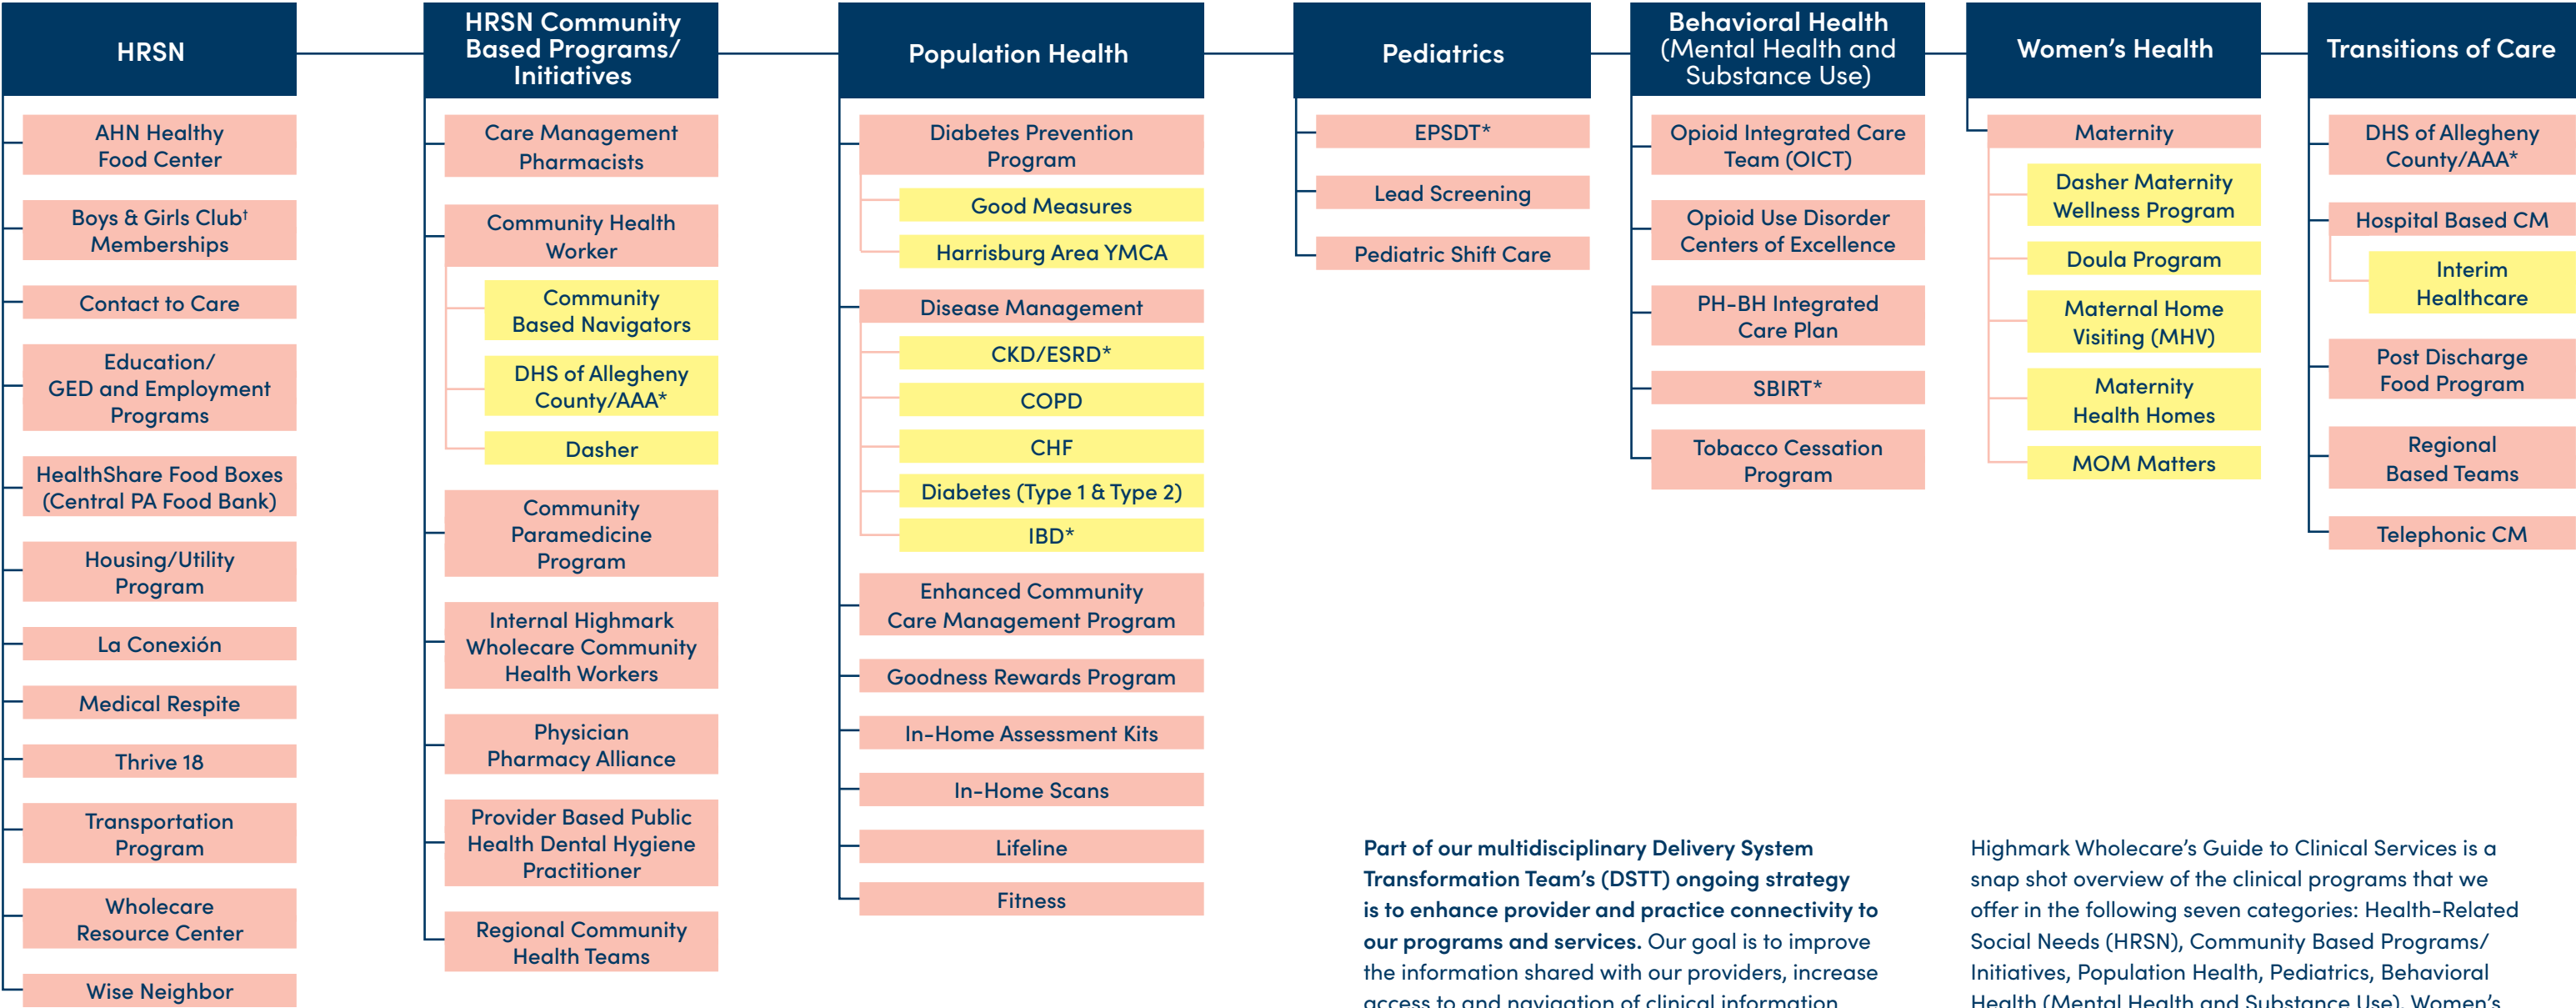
HRSN

AHN Healthy Food Center

Boys & Girls Club† Memberships

Contact to Care

Education/ GED and Employment Programs

HealthShare Food Boxes (Central PA Food Bank)

Housing/Utility Program

La Conexión

Medical Respite

Thrive 18

Transportation Program

Wholecare Resource Center

Wise Neighbor

HRSN Community Based Programs/ Initiatives

Care Management Pharmacists

Community Health Worker

Community Based Navigators

DHS of Allegheny County/AAA*

Dasher

Community Paramedicine Program

Internal Highmark Wholecare Community Health Workers

Physician Pharmacy Alliance

Provider Based Public Health Dental Hygiene Practitioner

Regional Community Health Teams

Population Health

Diabetes Prevention Program

Good Measures

Harrisburg Area YMCA

Disease Management

CKD/ESRD*

COPD

CHF

Diabetes (Type 1 & Type 2)

IBD*

Enhanced Community Care Management Program

Goodness Rewards Program

In-Home Assessment Kits

In-Home Scans

Lifeline

Fitness

Pediatrics

EPSDT*

Lead Screening

Pediatric Shift Care

Behavioral Health (Mental Health and Substance Use)

Opioid Integrated Care Team (OICT)

Opioid Use Disorder Centers of Excellence

PH-BH Integrated Care Plan

SBIRT*

Tobacco Cessation Program

Women's Health

Maternity

Dasher Maternity Wellness Program

Doula Program

Maternal Home Visiting (MHV)

Maternity Health Homes

MOM Matters

Transitions of Care

DHS of Allegheny County/AAA*

Hospital Based CM

Interim Healthcare

Post Discharge Food Program

Regional Based Teams

Telephonic CM

**Part of our multidisciplinary Delivery System Transformation Team's (DSTT) ongoing strategy is to enhance provider and practice connectivity to our programs and services.** Our goal is to improve the information shared with our providers, increase access to and navigation of clinical information

Highmark Wholecare's Guide to Clinical Services is a snap shot overview of the clinical programs that we offer in the following seven categories: Health-Related Social Needs (HRSN), Community Based Programs/ Initiatives, Population Health, Pediatrics, Behavioral Health (Mental Health and Substance Use), Women's